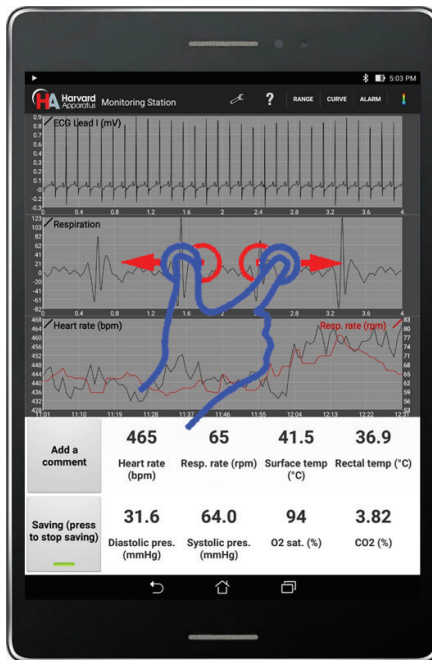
5:03 PM

HA Harvard Apparatus Monitoring Station ? RANGE CURVE ALARM

ECG Lead I (mV)

0.9 0.8 0.7 0.6 0.5 0.4 0.3 0.2 0.1 0 -0.1 -0.2

0 0.4 0.8 1.2 1.6 2 2.4 2.8 3.2 3.6 4

Respiration

123 103 82 62 41 21 0 -21 -41 -62

0 0.4 0.8 1.2 1.6 2 2.4 2.8 3.2 3.6 4

Heart rate (bpm)

Resp. rate (rpm)

467 464 460 456 452 448 444 440 436 432 428

83 80 77 74 71 68 65 62 59 56 53

11:01 11:10 11:19 11:28 11:37 11:46 11:55 12:04 12:13 12:22 12:31

| Add a comment | 465<br>Heart rate (bpm) | 65<br>Resp. rate (rpm) | 41.5<br>Surface temp (°C) | 36.9<br>Rectal temp (°C) |
|---|---|---|---|---|
| Saving (press to stop saving) | 31.6<br>Diastolic pres. (mmHg) | 64.0<br>Systolic pres. (mmHg) | 94<br>O2 sat. (%) | 3.82<br>CO2 (%) |